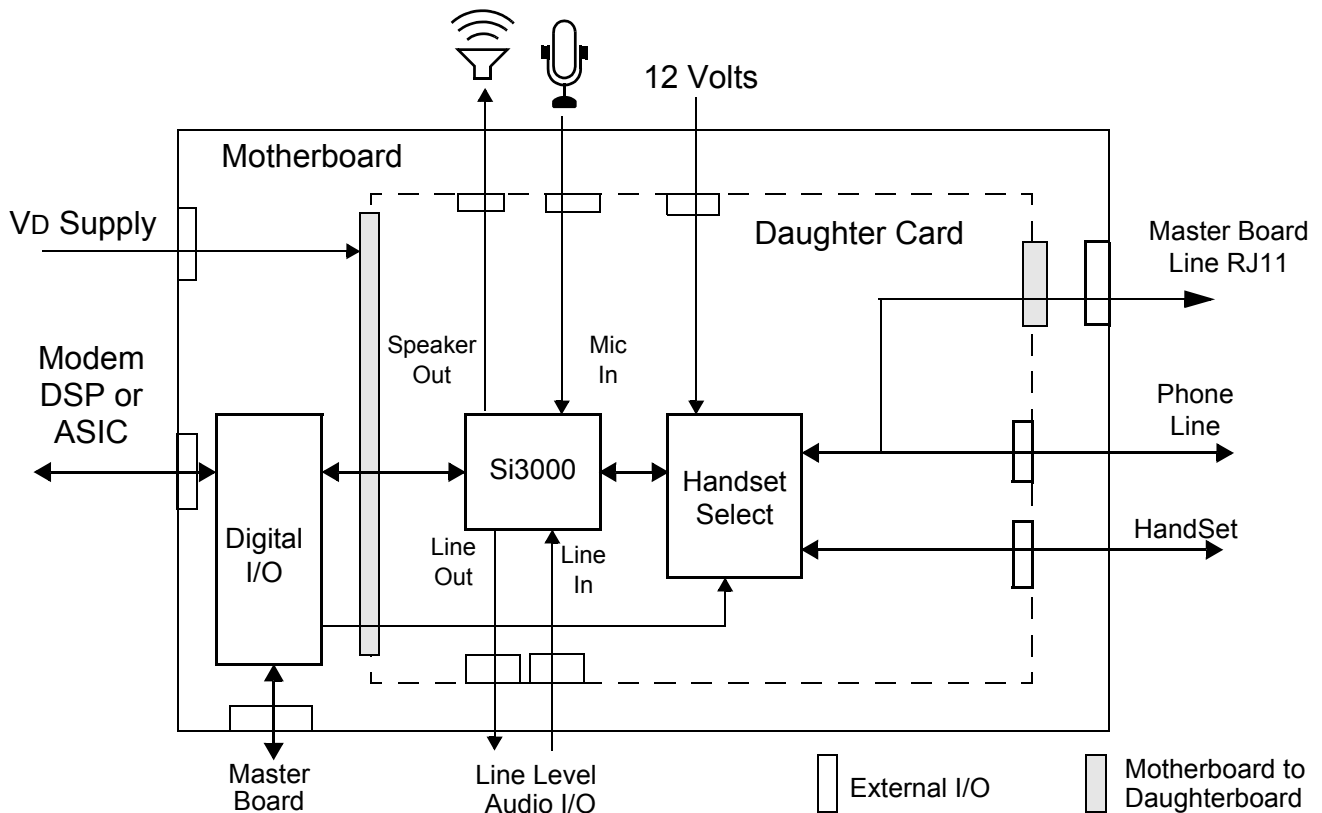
12 Volts

Motherboard

VD Supply

Daughter Card

Master Board Line RJ11

Modem DSP or ASIC

Speaker Out

Mic In

Phone Line

Si3000

Handset Select

Digital I/O

HandSet

Line Out

Line In

Master Board

Line Level Audio I/O

External I/O

Motherboard to Daughterboard